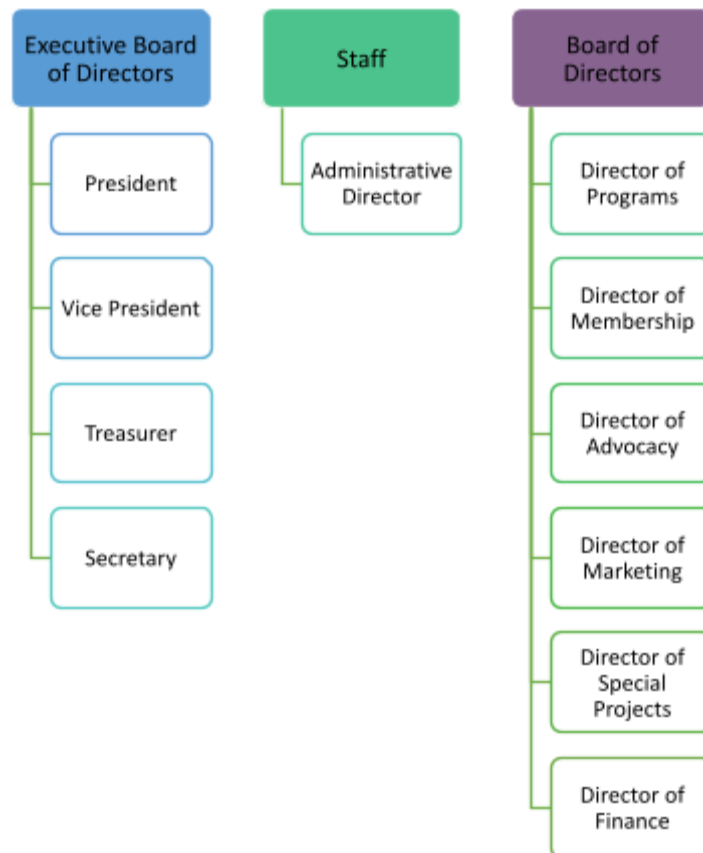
Executive Board of Directors

President

Vice President

Treasurer

Secretary

Staff

Administrative Director

Board of Directors

Director of Programs

Director of Membership

Director of Advocacy

Director of Marketing

Director of Special Projects

Director of Finance